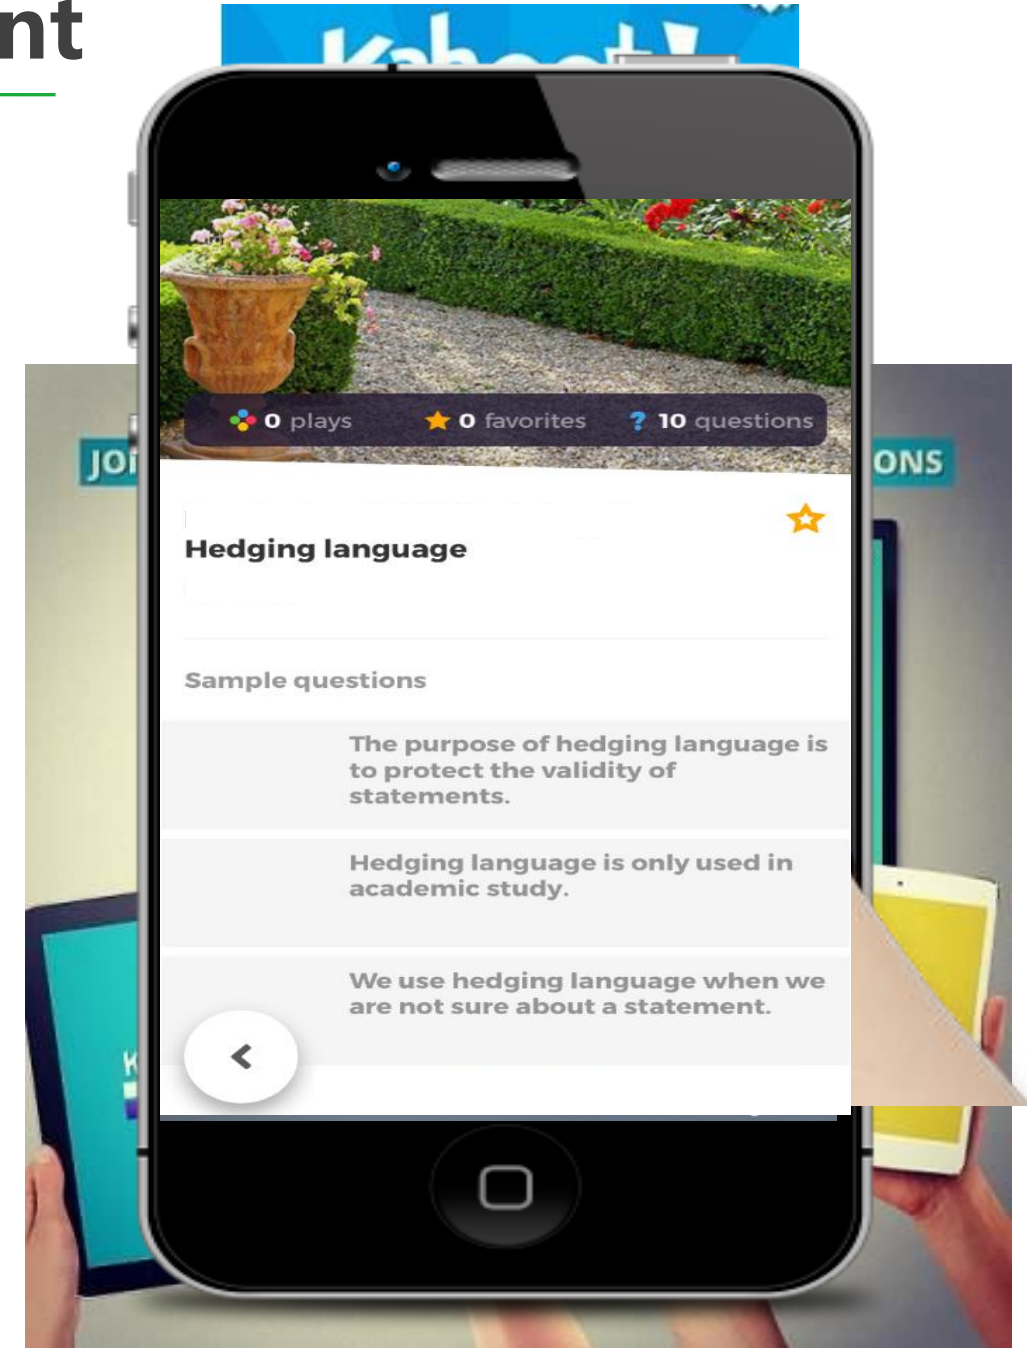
nt

Kahoot!

JOI

ONS

0 plays
0 favorites
10 questions

Hedging language

Sample questions

The purpose of hedging language is to protect the validity of statements.

Hedging language is only used in academic study.

We use hedging language when we are not sure about a statement.

K